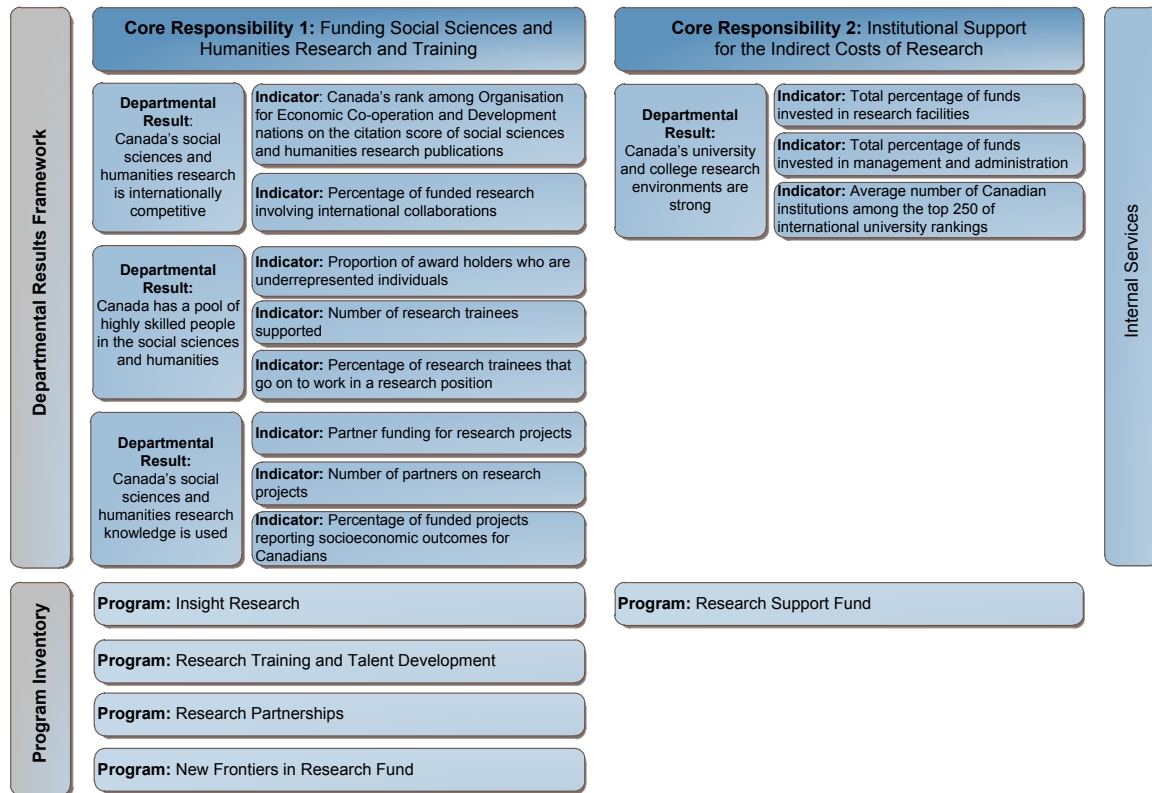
Departmental Results Framework

Core Responsibility 1: Funding Social Sciences and Humanities Research and Training

Departmental Result: Canada's social sciences and humanities research is internationally competitive

Indicator: Canada's rank among Organisation for Economic Co-operation and Development nations on the citation score of social sciences and humanities research publications

Indicator: Percentage of funded research involving international collaborations

Departmental Result: Canada has a pool of highly skilled people in the social sciences and humanities

Indicator: Proportion of award holders who are underrepresented individuals

Indicator: Number of research trainees supported

Indicator: Percentage of research trainees that go on to work in a research position

Departmental Result: Canada's social sciences and humanities research knowledge is used

Indicator: Partner funding for research projects

Indicator: Number of partners on research projects

Indicator: Percentage of funded projects reporting socioeconomic outcomes for Canadians

Core Responsibility 2: Institutional Support for the Indirect Costs of Research

Departmental Result: Canada's university and college research environments are strong

Indicator: Total percentage of funds invested in research facilities

Indicator: Total percentage of funds invested in management and administration

Indicator: Average number of Canadian institutions among the top 250 of international university rankings

Internal Services

Program Inventory

Program: Insight Research

Program: Research Training and Talent Development

Program: Research Partnerships

Program: New Frontiers in Research Fund

Program: Research Support Fund